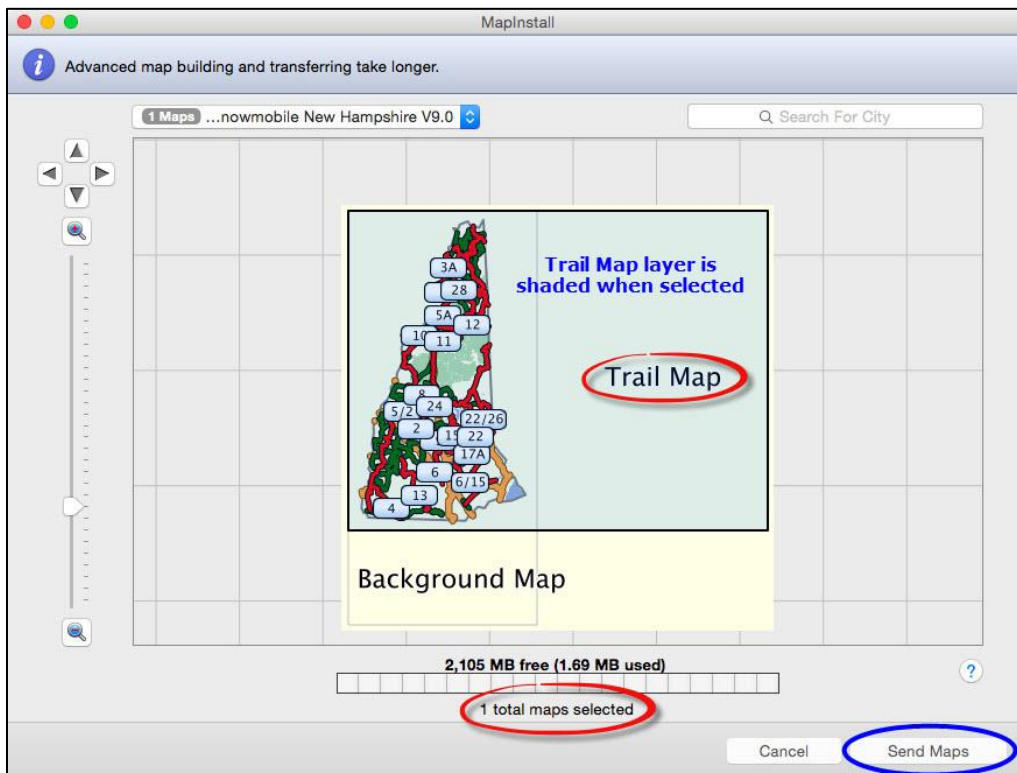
MapInstall

Advanced map building and transferring take longer.

1 Maps ...nowmobile New Hampshire V9.0

Search For City

Trail Map layer is shaded when selected

3A
28
5A
12
10
11
8
24
5/2
22/26
2
15
22
17A
6
6/15
13
4

Trail Map

Background Map

2,105 MB free (1.69 MB used)

1 total maps selected

?

Cancel

Send Maps